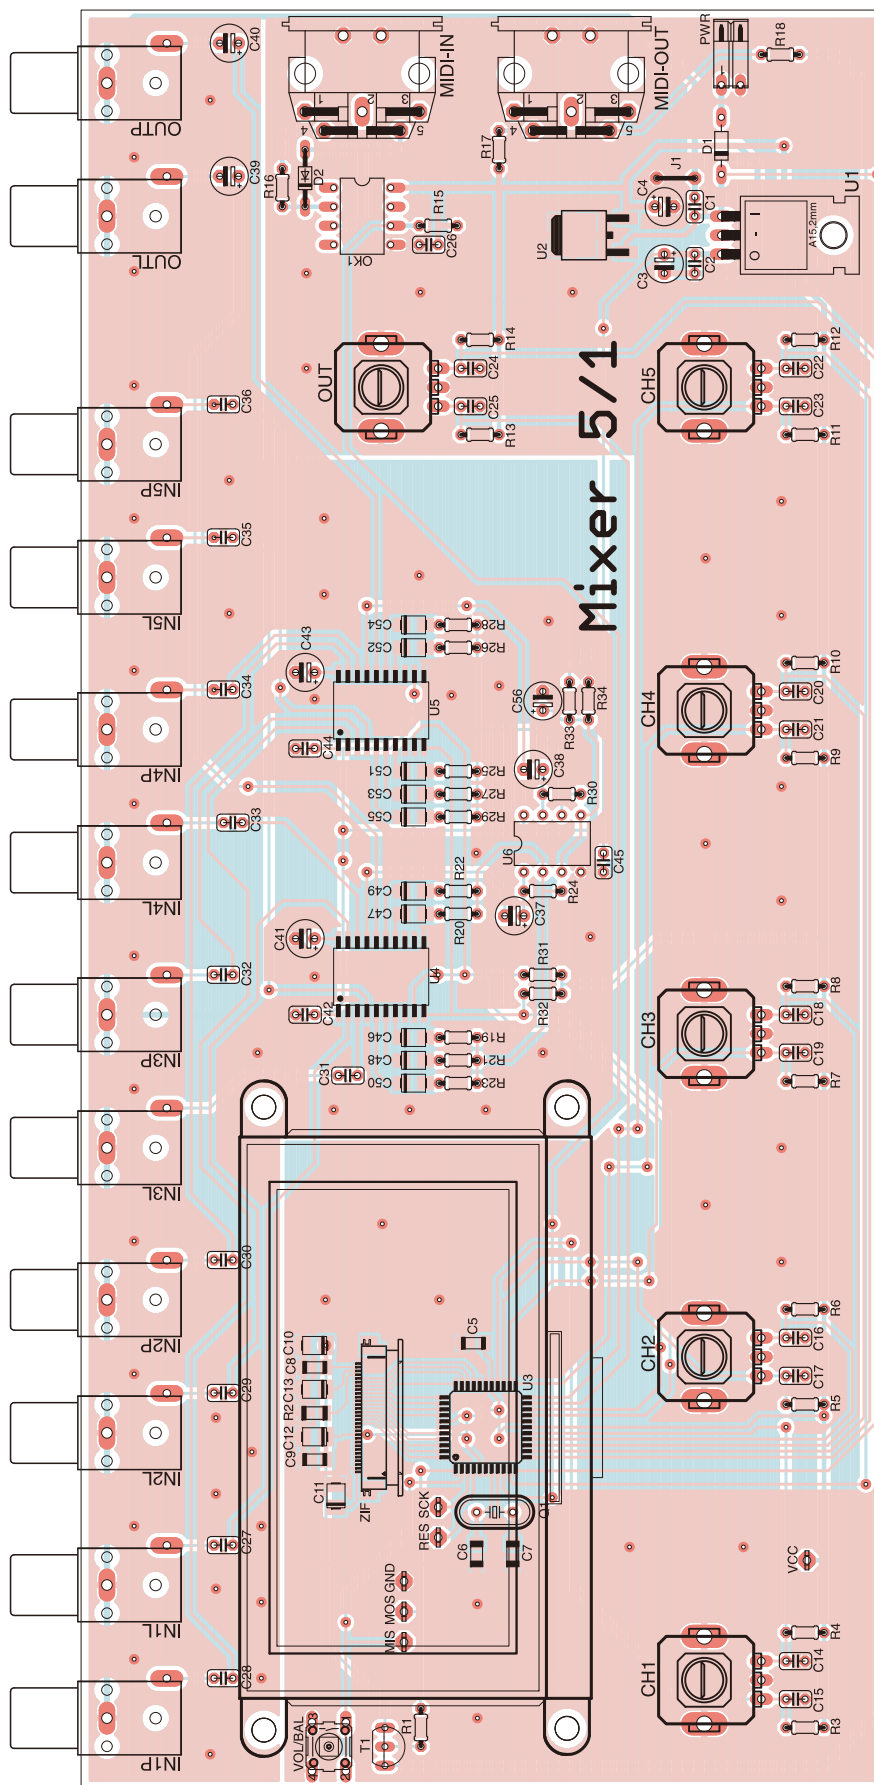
OUTP
OUTL
IN5P
IN5L
IN4P
IN4L
IN3P
IN3L
IN2P
IN2L
IN1L
IN1P
C40
C39
R16
D2
MIDI-IN
MIDI-OUT
R15
C26
OK1
R17
J1
C4
C1
D1
PWR
R18
U1
U2
C3
C2
A15.2mm
Mixer 5/1
OUT
R14
C24
C25
R13
CH5
R12
C22
C23
R11
C36
C35
C34
C33
C32
C30
C29
C27
C28
C43
U5
C44
C54
C52
R28
R26
C56
R33
R34
C51
C53
C55
R25
R27
R29
C38
R30
U6
C45
CH4
R10
C20
C21
R9
R22
C49
C47
R20
C37
R24
C41
U4
C42
R31
R32
C46
C48
C50
R19
R21
R23
C31
CH3
R8
C18
C19
R7
C5
C9C12 R2C13 C8C10
U3
C11
ZIF
RES SCK
C6
C7
Q1
MIS MOS GND
CH2
R6
C16
C17
R5
VCC
CH1
R4
C14
C15
R3
VOL/BAL
T1
R1